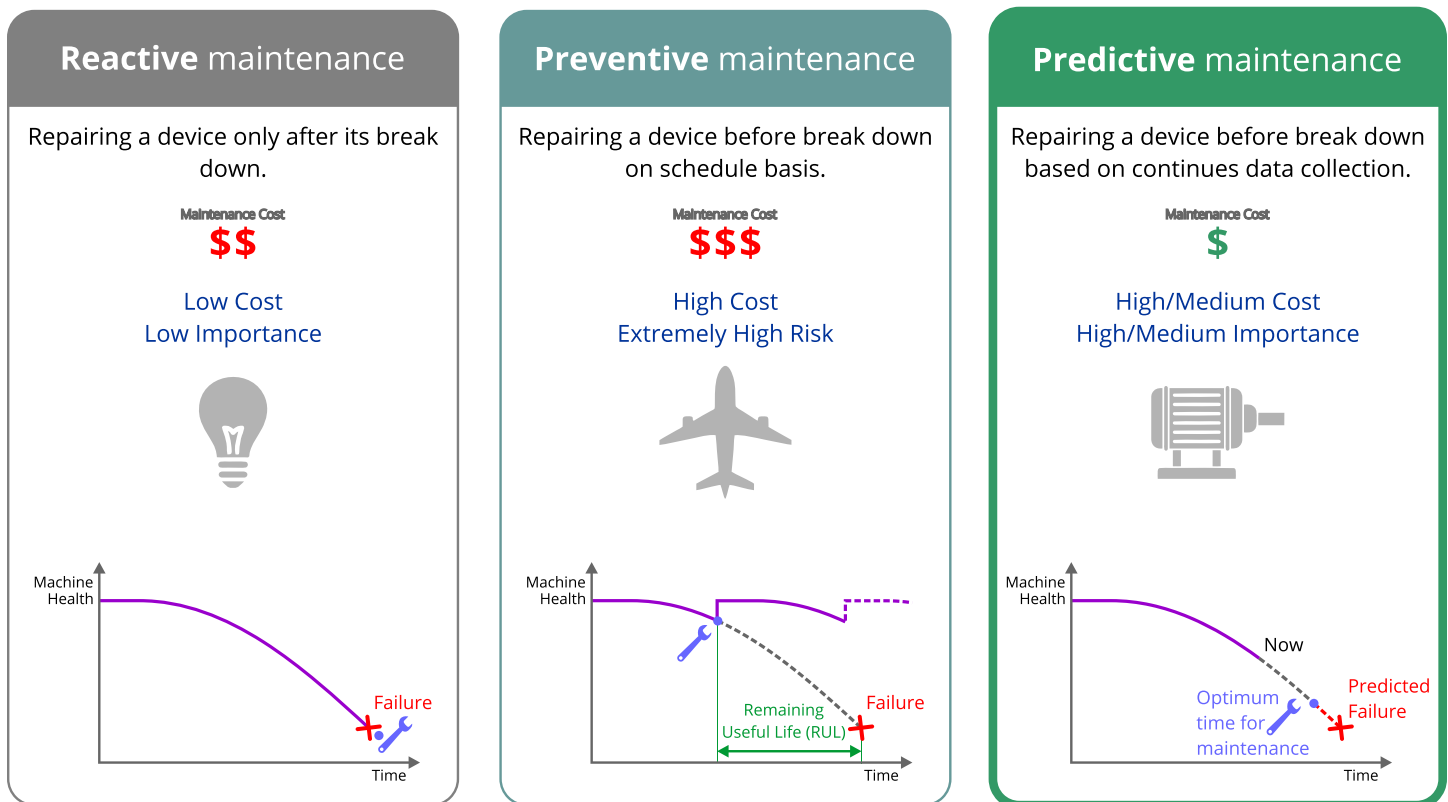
Reactive maintenance

Repairing a device only after its break down.

Maintenance Cost
$$

Low Cost
Low Importance

Machine Health

Failure

Time

Preventive maintenance

Repairing a device before break down on schedule basis.

Maintenance Cost
$$$

High Cost
Extremely High Risk

Machine Health

Remaining Useful Life (RUL)

Failure

Time

Predictive maintenance

Repairing a device before break down based on continues data collection.

Maintenance Cost
$

High/Medium Cost
High/Medium Importance

Machine Health

Now

Optimum time for maintenance

Predicted Failure

Time